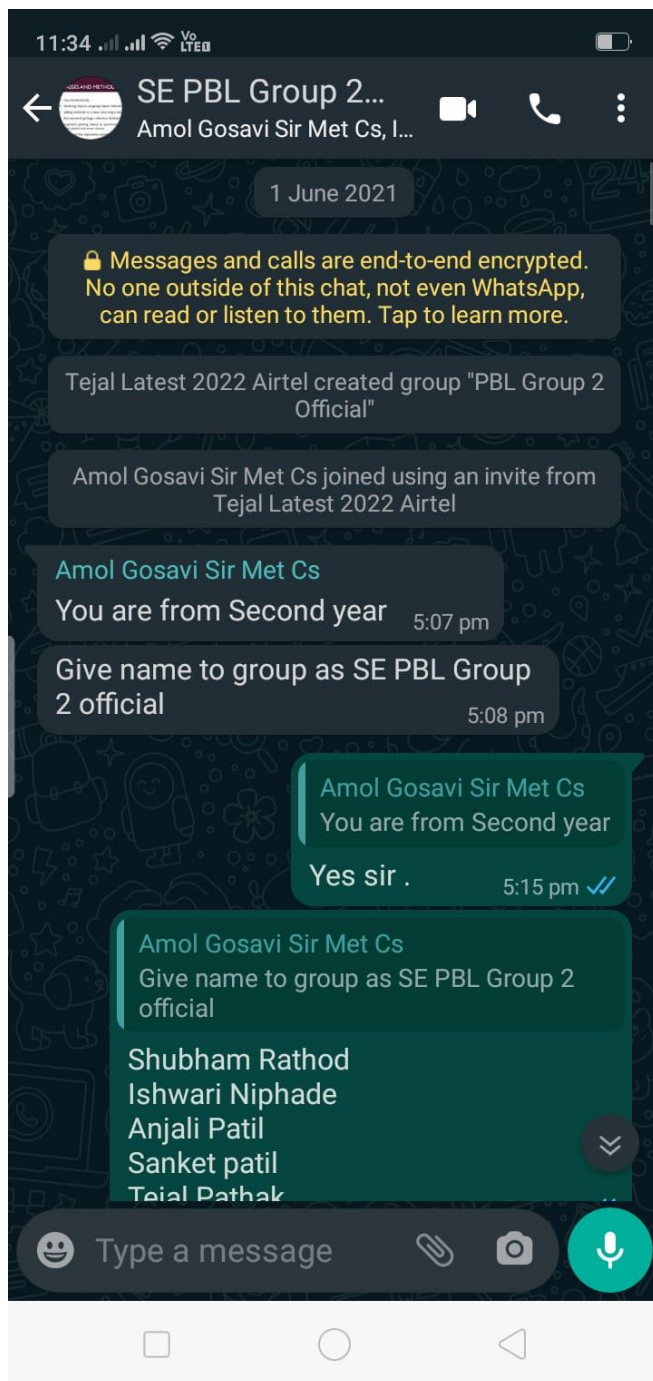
11:34 Vo LTE

SE PBL Group 2...
Amol Gosavi Sir Met Cs, I...

1 June 2021

Messages and calls are end-to-end encrypted. No one outside of this chat, not even WhatsApp, can read or listen to them. Tap to learn more.

Tejal Latest 2022 Airtel created group "PBL Group 2 Official"

Amol Gosavi Sir Met Cs joined using an invite from Tejal Latest 2022 Airtel

Amol Gosavi Sir Met Cs
You are from Second year 5:07 pm

Give name to group as SE PBL Group 2 official 5:08 pm

Amol Gosavi Sir Met Cs
You are from Second year
Yes sir . 5:15 pm

Amol Gosavi Sir Met Cs
Give name to group as SE PBL Group 2 official
Shubham Rathod
Ishwari Niphade
Anjali Patil
Sanket patil
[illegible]

Type a message